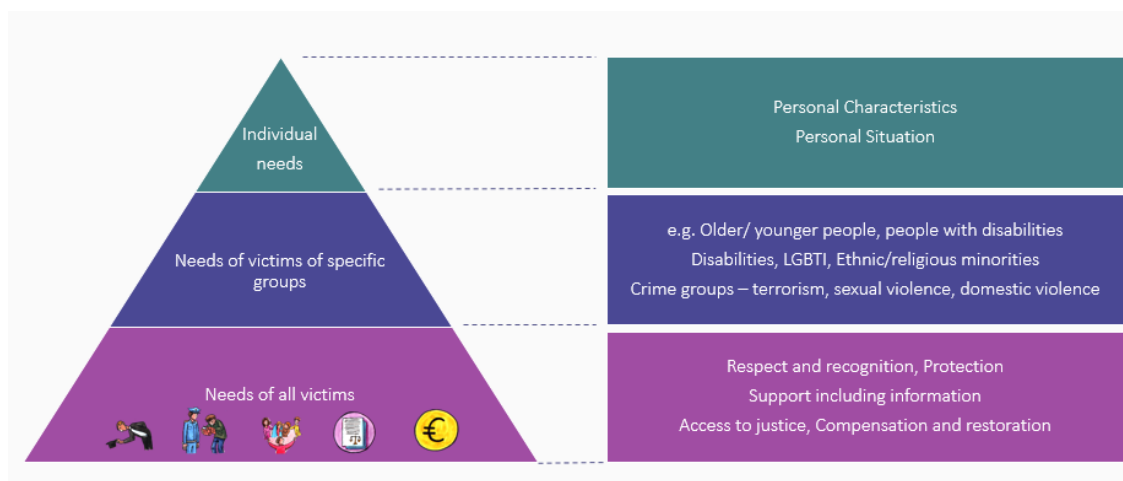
Individual needs

Needs of victims of specific groups

Needs of all victims

€

Personal Characteristics
Personal Situation

e.g. Older/ younger people, people with disabilities
Disabilities, LGBTI, Ethnic/religious minorities
Crime groups – terrorism, sexual violence, domestic violence

Respect and recognition, Protection
Support including information
Access to justice, Compensation and restoration